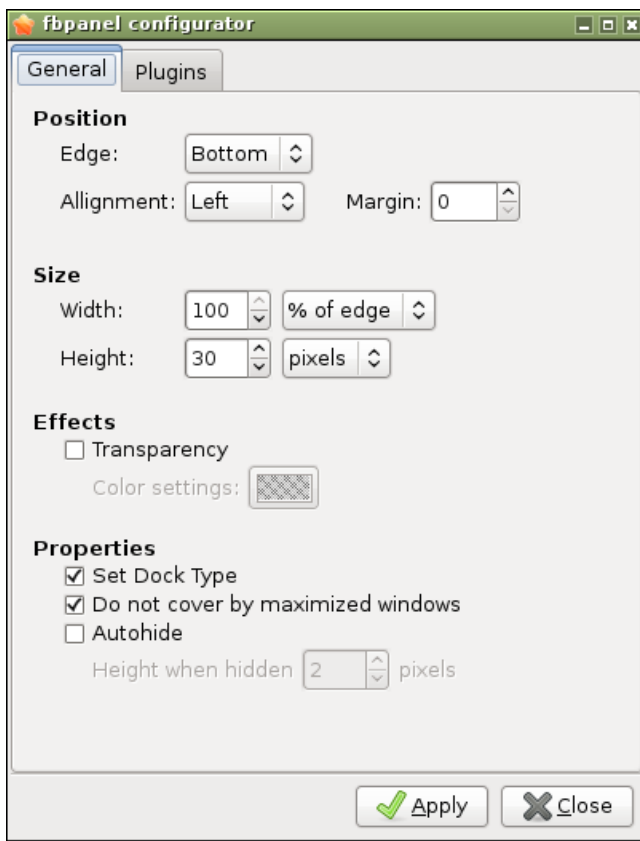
fbpanel configurator

General Plugins

Position
Edge: Bottom
Allignment: Left Margin: 0

Size
Width: 100 % of edge
Height: 30 pixels

Effects
☐ Transparency
Color settings:

Properties
☑ Set Dock Type
☑ Do not cover by maximized windows
☐ Autohide
Height when hidden 2 pixels

Apply Close